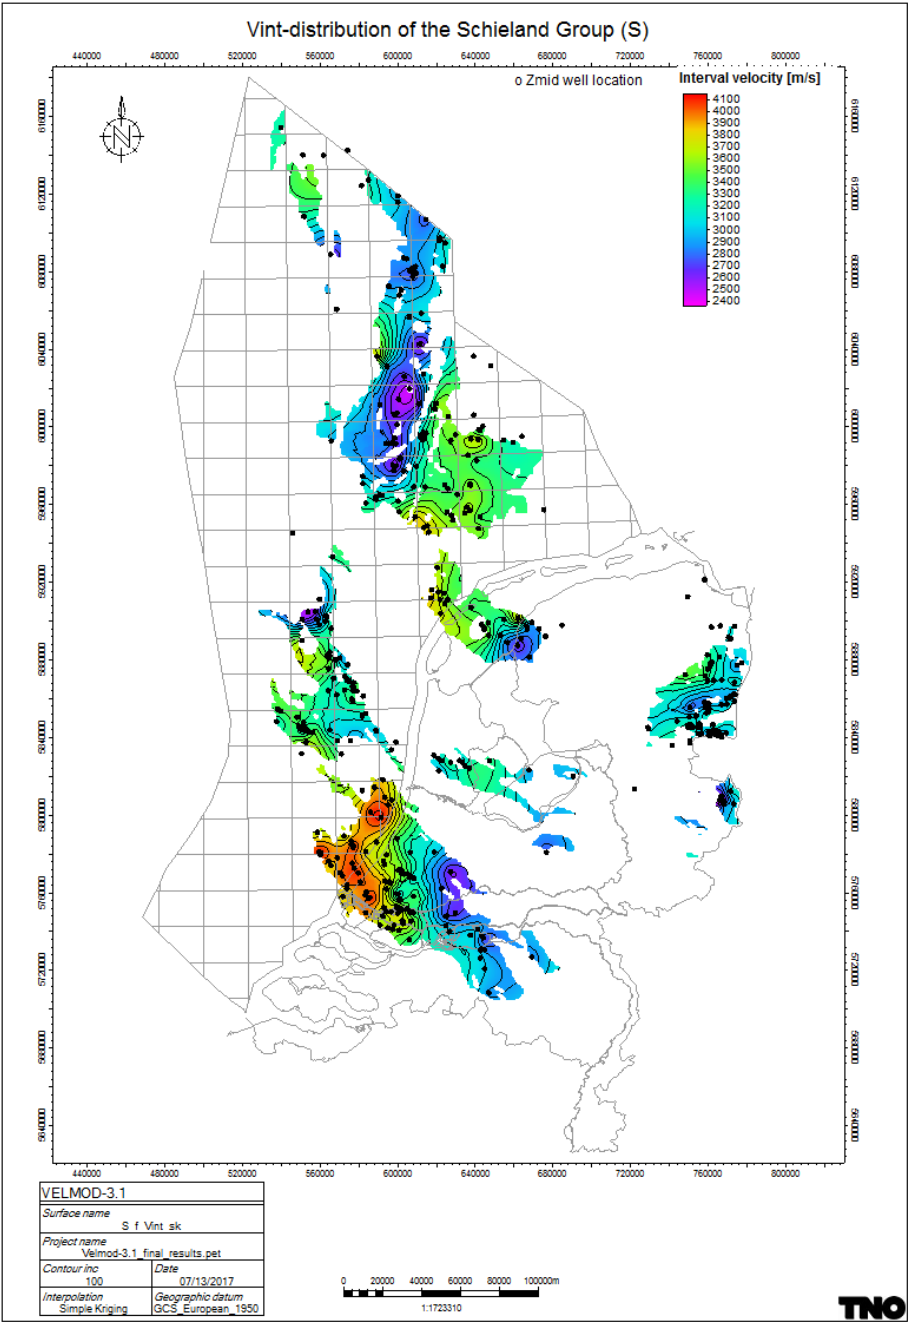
Vint-distribution of the Schieland Group (S)

440000 480000 520000 560000 600000 640000 680000 720000 760000 800000

o Zmid well location

Interval velocity [m/s]

4100
4000
3900
3800
3700
3600
3500
3400
3300
3200
3100
3000
2900
2800
2700
2600
2500
2400

N

6160000
6120000
6080000
6040000
6000000
5960000
5920000
5880000
5840000
5800000
5760000
5720000
5680000
5640000

6160000
6120000
6080000
6040000
6000000
5960000
5920000
5880000
5840000
5800000
5760000
5720000
5680000
5640000

440000 480000 520000 560000 600000 640000 680000 720000 760000 800000

VELMOD-3.1

| Surface name | |
|---|---|
| S_f_Vint_sk | |
| Project name | |
| Velmod-3.1_final_results.pet | |
| Contour inc | Date |
| 100 | 07/13/2017 |
| Interpolation | Geographic datum |
| Simple Kriging | GCS_European_1950 |

0 20000 40000 60000 80000 100000m

1:1723310

TNO